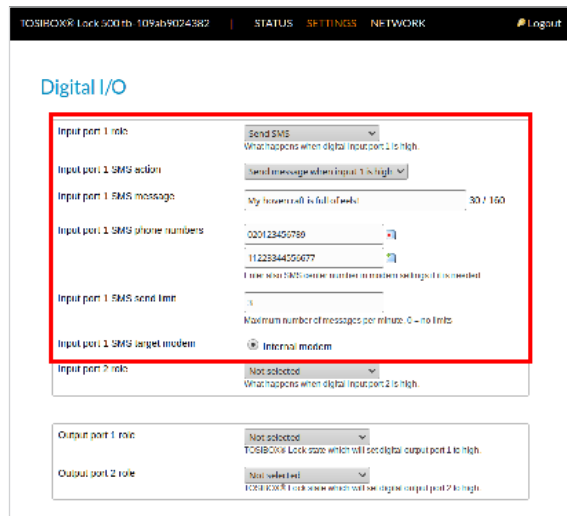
TOSIBOX® Lock 500 tb 109ab9024382 | STATUS SETTINGS NETWORK Logout

Digital I/O

Input port 1 role
Send SMS
What happens when digital input port 1 is high.

Input port 1 SMS action
Send message when input 1 is high

Input port 1 SMS message
My hovercraft is full of eels!
30 / 160

Input port 1 SMS phone numbers
020123456789
1122334455677
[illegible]

Input port 1 SMS send limit
3
Maximum number of messages per minute. 0 = no limits

Input port 1 SMS target modem
Internal modem

Input port 2 role
Not selected
What happens when digital input port 2 is high.

Output port 1 role
Not selected
TOSIBOX® Lock state which will set digital output port 1 to high.

Output port 2 role
Not selected
TOSIBOX® Lock state which will set digital output port 2 to high.